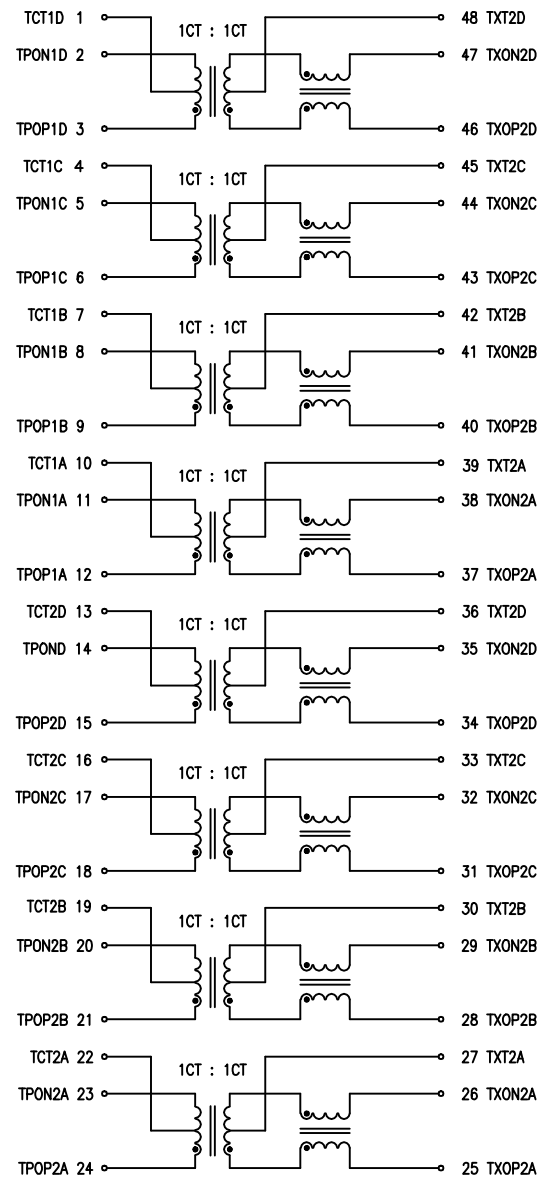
TCT1D 1
1CT : 1CT
48 TXT2D
TPON1D 2
47 TXON2D
TPOP1D 3
46 TXOP2D

TCT1C 4
1CT : 1CT
45 TXT2C
TPON1C 5
44 TXON2C
TPOP1C 6
43 TXOP2C

TCT1B 7
1CT : 1CT
42 TXT2B
TPON1B 8
41 TXON2B
TPOP1B 9
40 TXOP2B

TCT1A 10
1CT : 1CT
39 TXT2A
TPON1A 11
38 TXON2A
TPOP1A 12
37 TXOP2A

TCT2D 13
1CT : 1CT
36 TXT2D
TPOND 14
35 TXON2D
TPOP2D 15
34 TXOP2D

TCT2C 16
1CT : 1CT
33 TXT2C
TPON2C 17
32 TXON2C
TPOP2C 18
31 TXOP2C

TCT2B 19
1CT : 1CT
30 TXT2B
TPON2B 20
29 TXON2B
TPOP2B 21
28 TXOP2B

TCT2A 22
1CT : 1CT
27 TXT2A
TPON2A 23
26 TXON2A
TPOP2A 24
25 TXOP2A